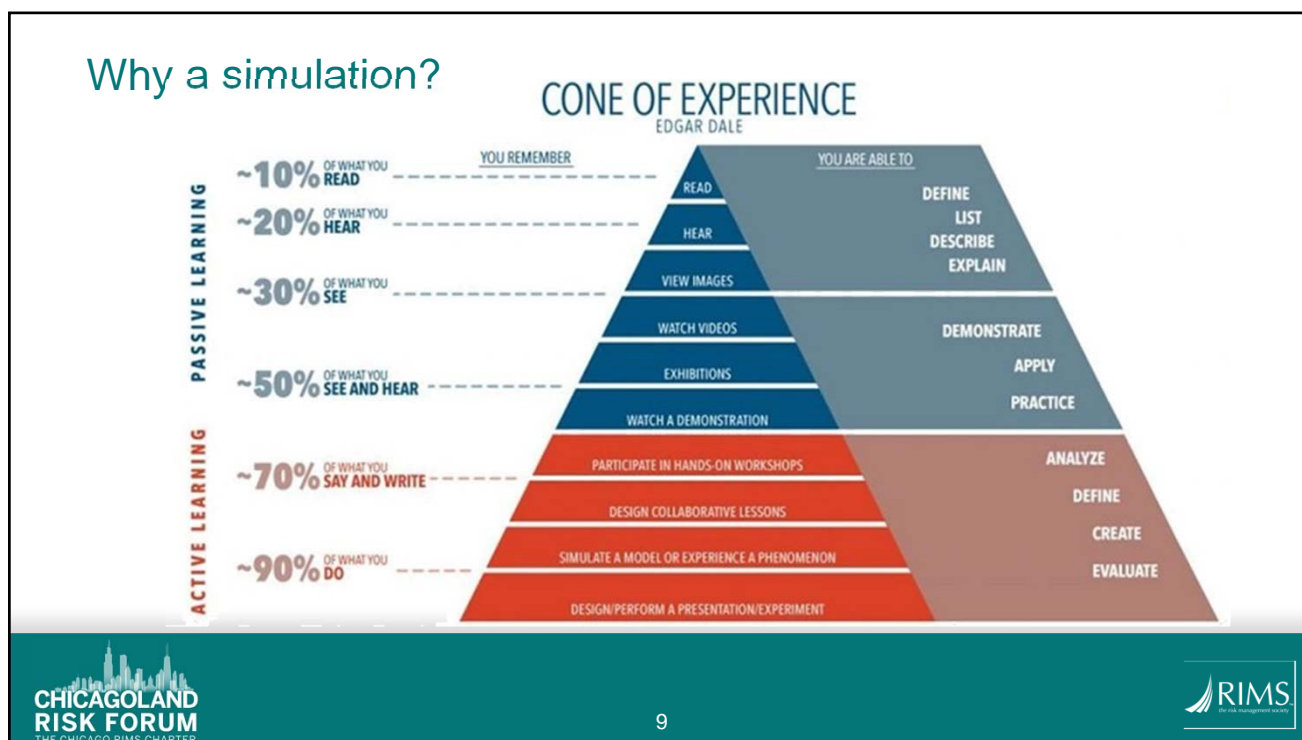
Why a simulation?

CONE OF EXPERIENCE
EDGAR DALE

YOU REMEMBER

YOU ARE ABLE TO

PASSIVE LEARNING

~10% OF WHAT YOU READ

~20% OF WHAT YOU HEAR

~30% OF WHAT YOU SEE

~50% OF WHAT YOU SEE AND HEAR

ACTIVE LEARNING

~70% OF WHAT YOU SAY AND WRITE

~90% OF WHAT YOU DO

READ
HEAR
VIEW IMAGES
WATCH VIDEOS
EXHIBITIONS
WATCH A DEMONSTRATION
PARTICIPATE IN HANDS-ON WORKSHOPS
DESIGN COLLABORATIVE LESSONS
SIMULATE A MODEL OR EXPERIENCE A PHENOMENON
DESIGN/PERFORM A PRESENTATION/EXPERIMENT

DEFINE
LIST
DESCRIBE
EXPLAIN

DEMONSTRATE
APPLY
PRACTICE

ANALYZE
DEFINE
CREATE
EVALUATE

CHICAGOLAND RISK FORUM
THE CHICAGO RIMS CHAPTER

9

RIMS
the risk management society